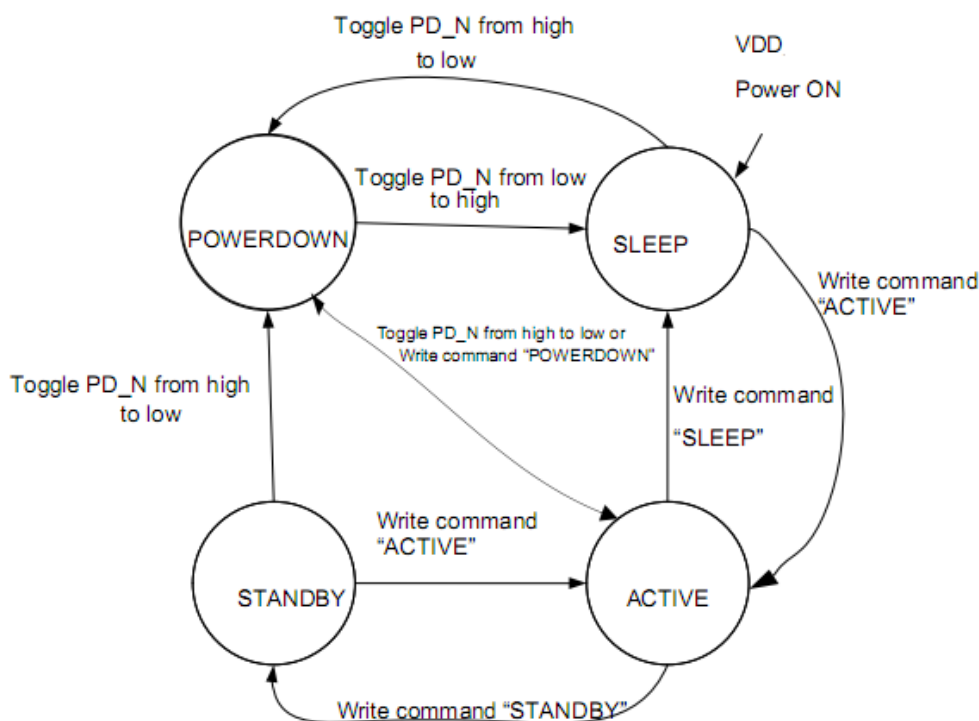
Toggle PD_N from high to low

VDD

Power ON

Toggle PD_N from low to high

POWERDOWN

SLEEP

Write command "ACTIVE"

Toggle PD_N from high to low or Write command "POWERDOWN"

Toggle PD_N from high to low

Write command "SLEEP"

Write command "ACTIVE"

STANDBY

ACTIVE

Write command "STANDBY"